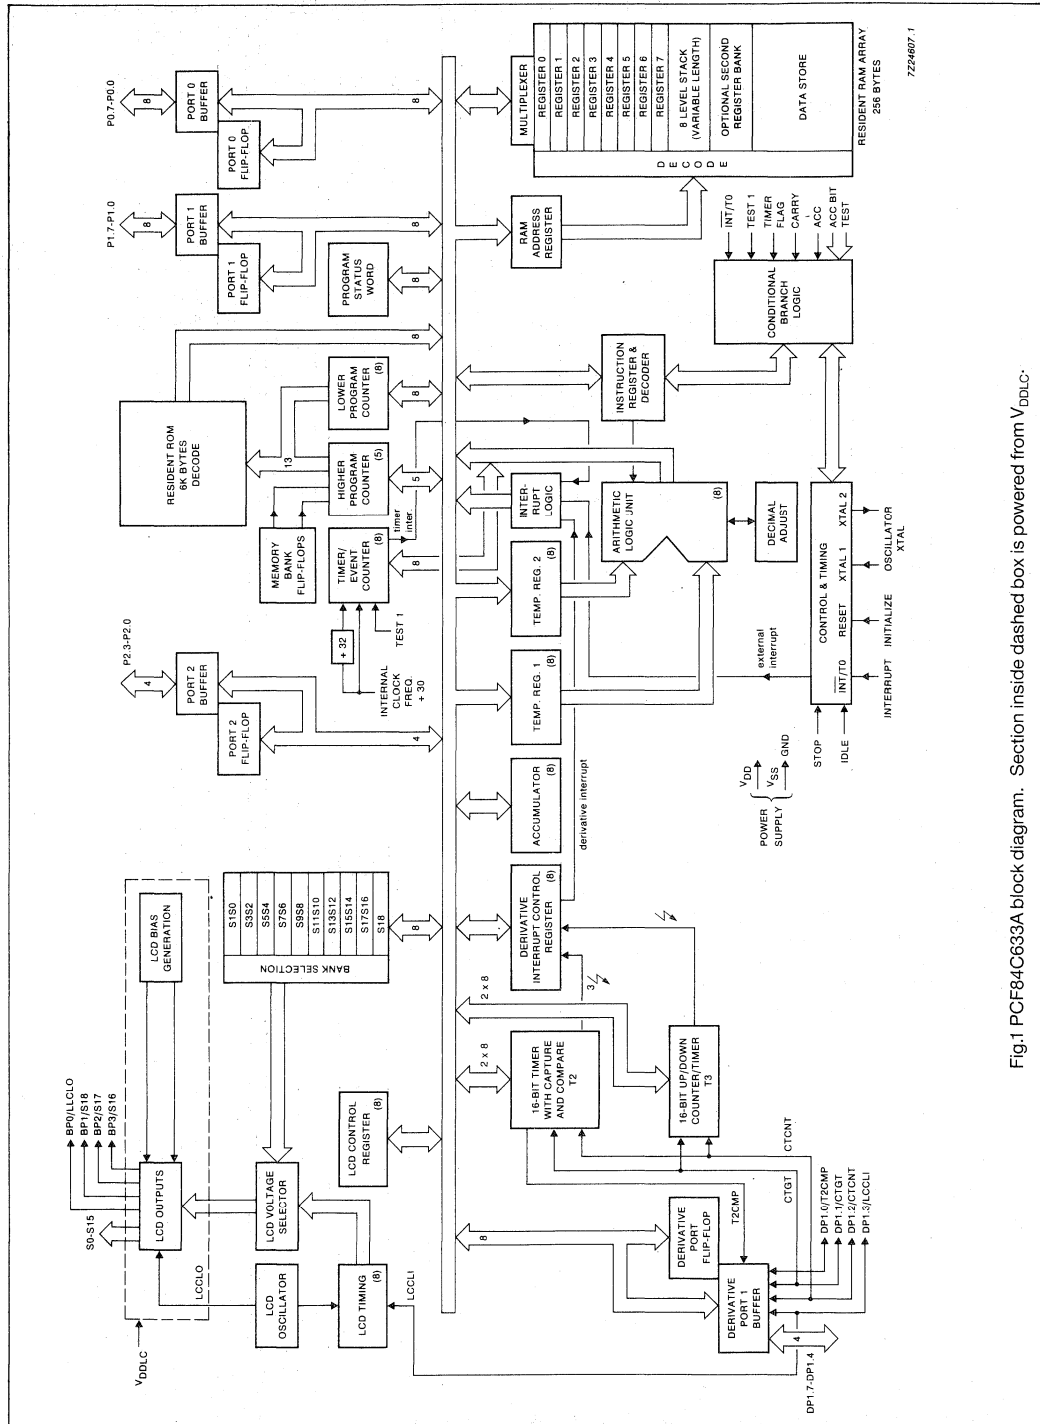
P0.7-P0.0

8

PORT 0 BUFFER

PORT 0 FLIP-FLOP

P1.7-P1.0

8

PORT 1 BUFFER

PORT 1 FLIP-FLOP

P2.3-P2.0

4

PORT 2 BUFFER

PORT 2 FLIP-FLOP

4

MULTIPLEXER

REGISTER 0
REGISTER 1
REGISTER 2
REGISTER 3
REGISTER 4
REGISTER 5
REGISTER 6
REGISTER 7
8 LEVEL STACK (VARIABLE LENGTH)
OPTIONAL SECOND REGISTER BANK
DATA STORE

RESIDENT RAM ARRAY 256 BYTES

7Z24607.1

DECODE

RAM ADDRESS REGISTER

PROGRAM STATUS WORD

8

8

8

RESIDENT ROM 6K BYTES DECODE

LOWER PROGRAM COUNTER (8)

HIGHER PROGRAM COUNTER (5)

13

5

MEMORY BANK FLIP-FLOPS

TIMER/ EVENT COUNTER (8)

timer inter.

÷ 32

TEST 1

INTERNAL CLOCK FREQ. ÷ 30

8

INT/T0
TEST 1
TIMER FLAG
CARRY
ACC
ACC BIT TEST

CONDITIONAL BRANCH LOGIC

INSTRUCTION REGISTER & DECODER

INTER-RUPT LOGIC

ARITHMETIC LOGIC UNIT (8)

DECIMAL ADJUST

TEMP. REG. 2 (8)

TEMP. REG. 1 (8)

ACCUMULATOR (8)

derivative interrupt

external interrupt

CONTROL & TIMING

$\overline{INT}$/T0 RESET XTAL 1 XTAL 2

INTERRUPT INITIALIZE OSCILLATOR XTAL

STOP

IDLE

POWER SUPPLY

$V_{DD}$

$V_{SS}$

GND

DERIVATIVE INTERRUPT CONTROL REGISTER (8)

3

2 x 8

2 x 8

16-BIT TIMER WITH CAPTURE AND COMPARE T2

16-BIT UP/DOWN COUNTER/TIMER T3

CTCNT

CTGT

T2CMP

DERIVATIVE PORT FLIP-FLOP

DERIVATIVE PORT 1 BUFFER

DP1.0/T2CMP
DP1.1/CTGT
DP1.2/CTCNT
DP1.3/LCCLI

4

DP1.7-DP1.4

8

LCD BIAS GENERATION

BANK SELECTION

S1S0
S3S2
S5S4
S7S6
S9S8
S11S10
S13S12
S15S14
S17S16
S18

8

BP0/LCLO
BP1/S18
BP2/S17
BP3/S16

S0-S15

LCD OUTPUTS

LCD VOLTAGE SELECTOR

LCD CONTROL REGISTER (8)

LCCLO

LCD OSCILLATOR

LCD TIMING (8)

LCCLI

$V_{DDLC}$

Fig.1 PCF84C633A block diagram. Section inside dashed box is powered from $V_{DDLC}$.